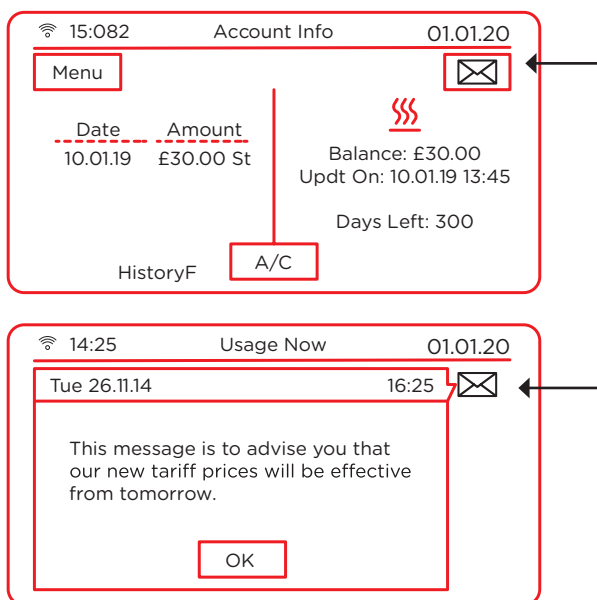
15:082 Account Info 01.01.20

Menu

Date Amount
10.01.19 £30.00 St

Balance: £30.00
Updt On: 10.01.19 13:45

Days Left: 300

HistoryF

A/C

14:25 Usage Now 01.01.20

Tue 26.11.14 16:25

This message is to advise you that our new tariff prices will be effective from tomorrow.

OK